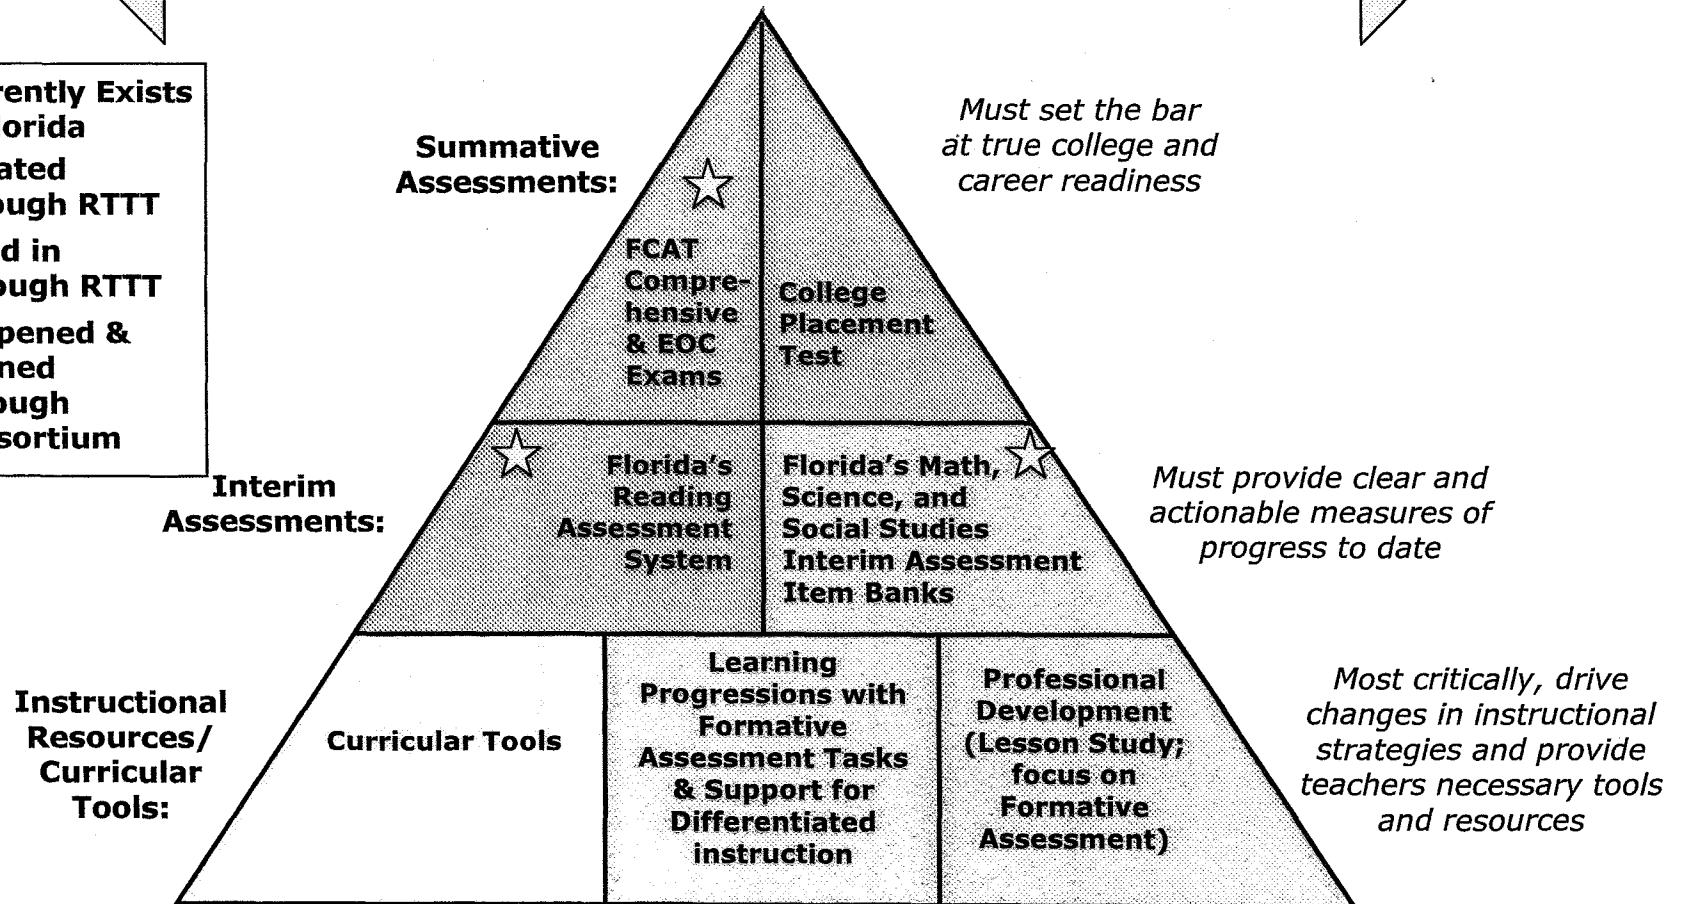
rently Exists
orida
ated
ough RTTT
d in
ough RTTT
pened &
ned
ough
sortium

Summative Assessments:

FCAT Comprehensive & EOC Exams

College Placement Test

Must set the bar at true college and career readiness

Interim Assessments:

Florida's Reading Assessment System

Florida's Math, Science, and Social Studies Interim Assessment Item Banks

Must provide clear and actionable measures of progress to date

Instructional Resources/ Curricular Tools:

Curricular Tools

Learning Progressions with Formative Assessment Tasks & Support for Differentiated instruction

Professional Development (Lesson Study; focus on Formative Assessment)

Most critically, drive changes in instructional strategies and provide teachers necessary tools and resources